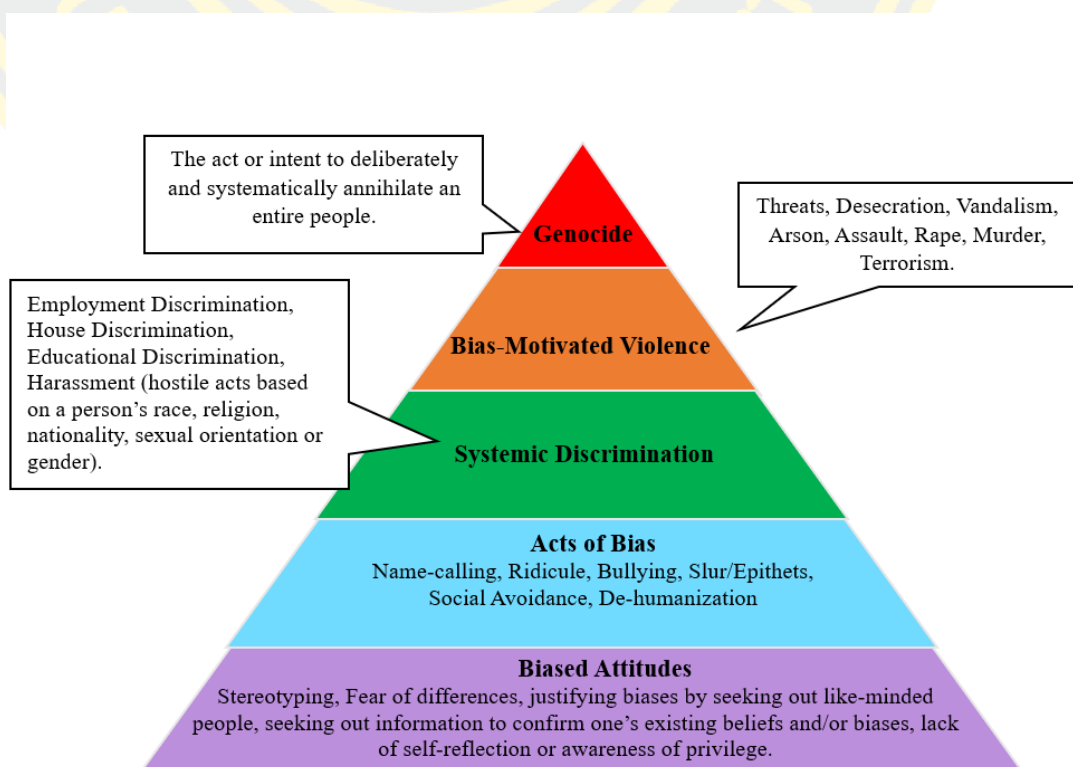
The act or intent to deliberately and systematically annihilate an entire people.

Genocide

Threats, Desecration, Vandalism, Arson, Assault, Rape, Murder, Terrorism.

Employment Discrimination, House Discrimination, Educational Discrimination, Harassment (hostile acts based on a person's race, religion, nationality, sexual orientation or gender).

Bias-Motivated Violence

Systemic Discrimination

Acts of Bias
Name-calling, Ridicule, Bullying, Slur/Epithets, Social Avoidance, De-humanization

Biased Attitudes
Stereotyping, Fear of differences, justifying biases by seeking out like-minded people, seeking out information to confirm one's existing beliefs and/or biases, lack of self-reflection or awareness of privilege.